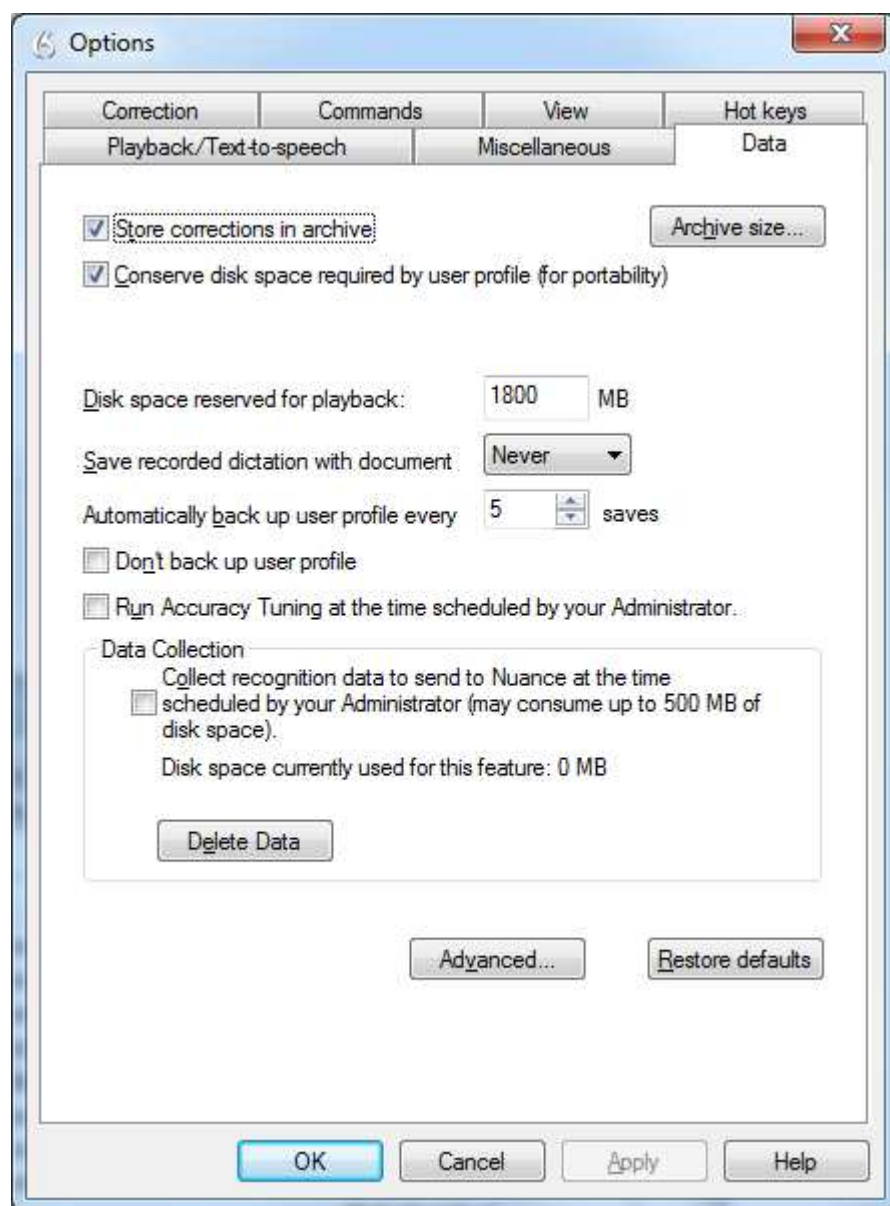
Options

Correction | Commands | View | Hot keys
Playback/Text-to-speech | Miscellaneous | Data

Store corrections in archive

Archive size...

Conserve disk space required by user profile (for portability)

Disk space reserved for playback: 1800 MB

Save recorded dictation with document Never

Automatically back up user profile every 5 saves

Don't back up user profile

Run Accuracy Tuning at the time scheduled by your Administrator.

Data Collection

Collect recognition data to send to Nuance at the time scheduled by your Administrator (may consume up to 500 MB of disk space).

Disk space currently used for this feature: 0 MB

Delete Data

Advanced...

Restore defaults

OK

Cancel

Apply

Help